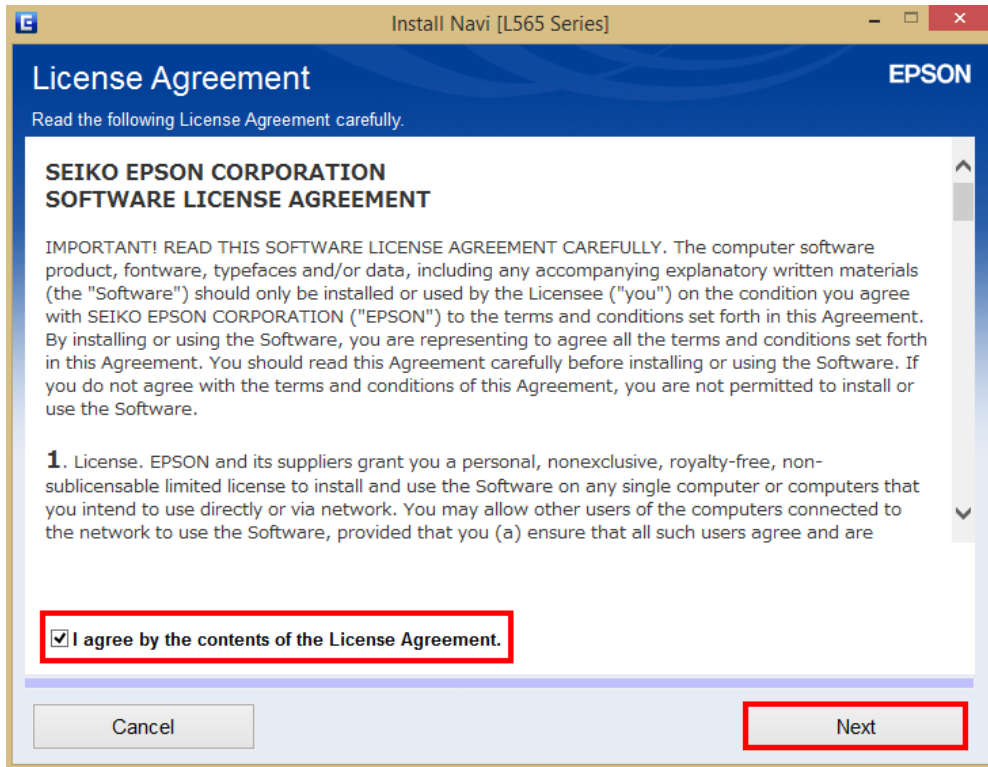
Install Navi [L565 Series]

License Agreement

EPSON

Read the following License Agreement carefully.

SEIKO EPSON CORPORATION
SOFTWARE LICENSE AGREEMENT

IMPORTANT! READ THIS SOFTWARE LICENSE AGREEMENT CAREFULLY. The computer software product, fontware, typefaces and/or data, including any accompanying explanatory written materials (the "Software") should only be installed or used by the Licensee ("you") on the condition you agree with SEIKO EPSON CORPORATION ("EPSON") to the terms and conditions set forth in this Agreement. By installing or using the Software, you are representing to agree all the terms and conditions set forth in this Agreement. You should read this Agreement carefully before installing or using the Software. If you do not agree with the terms and conditions of this Agreement, you are not permitted to install or use the Software.

1. License. EPSON and its suppliers grant you a personal, nonexclusive, royalty-free, non-sublicensable limited license to install and use the Software on any single computer or computers that you intend to use directly or via network. You may allow other users of the computers connected to the network to use the Software, provided that you (a) ensure that all such users agree and are

I agree by the contents of the License Agreement.

Cancel

Next